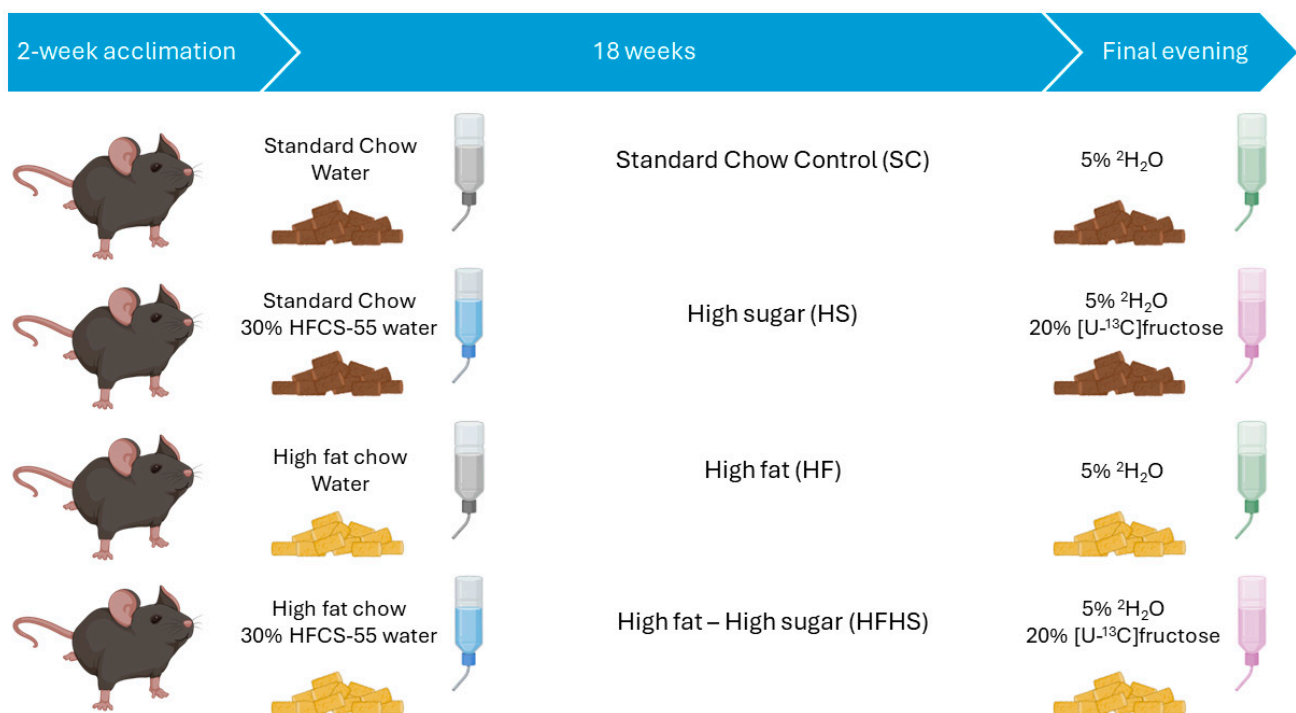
2-week acclimation

18 weeks

Final evening

Standard Chow
Water

Standard Chow Control (SC)

5% $^2H_2O$

Standard Chow
30% HFCS-55 water

High sugar (HS)

5% $^2H_2O$
20% [U-$^{13}$C]fructose

High fat chow
Water

High fat (HF)

5% $^2H_2O$

High fat chow
30% HFCS-55 water

High fat – High sugar (HFHS)

5% $^2H_2O$
20% [U-$^{13}$C]fructose